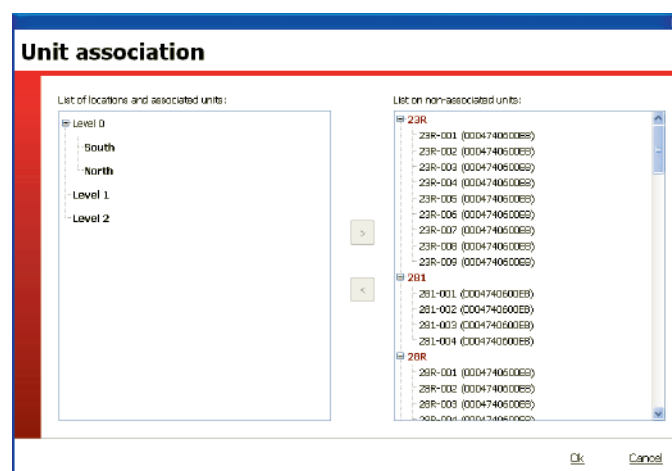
Unit association

List of locations and associated units:

Level 0
South
North
Level 1
Level 2

>

<

List on non-associated units:

23R
23R-001 (C0004740600EB)
23R-002 (C0004740600EB)
23R-003 (C0004740600EB)
23R-004 (C0004740600EB)
23R-005 (C0004740600EB)
23R-006 (C0004740600EB)
23R-007 (C0004740600EB)
23R-008 (C0004740600EB)
23R-009 (C0004740600EB)
281
281-001 (C0004740600EB)
281-002 (C0004740600EB)
281-003 (C0004740600EB)
281-004 (C0004740600EB)
28R
28R-001 (C0004740600EB)
28R-002 (C0004740600EB)
28R-003 (C0004740600EB)
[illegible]

Ok
Cancel